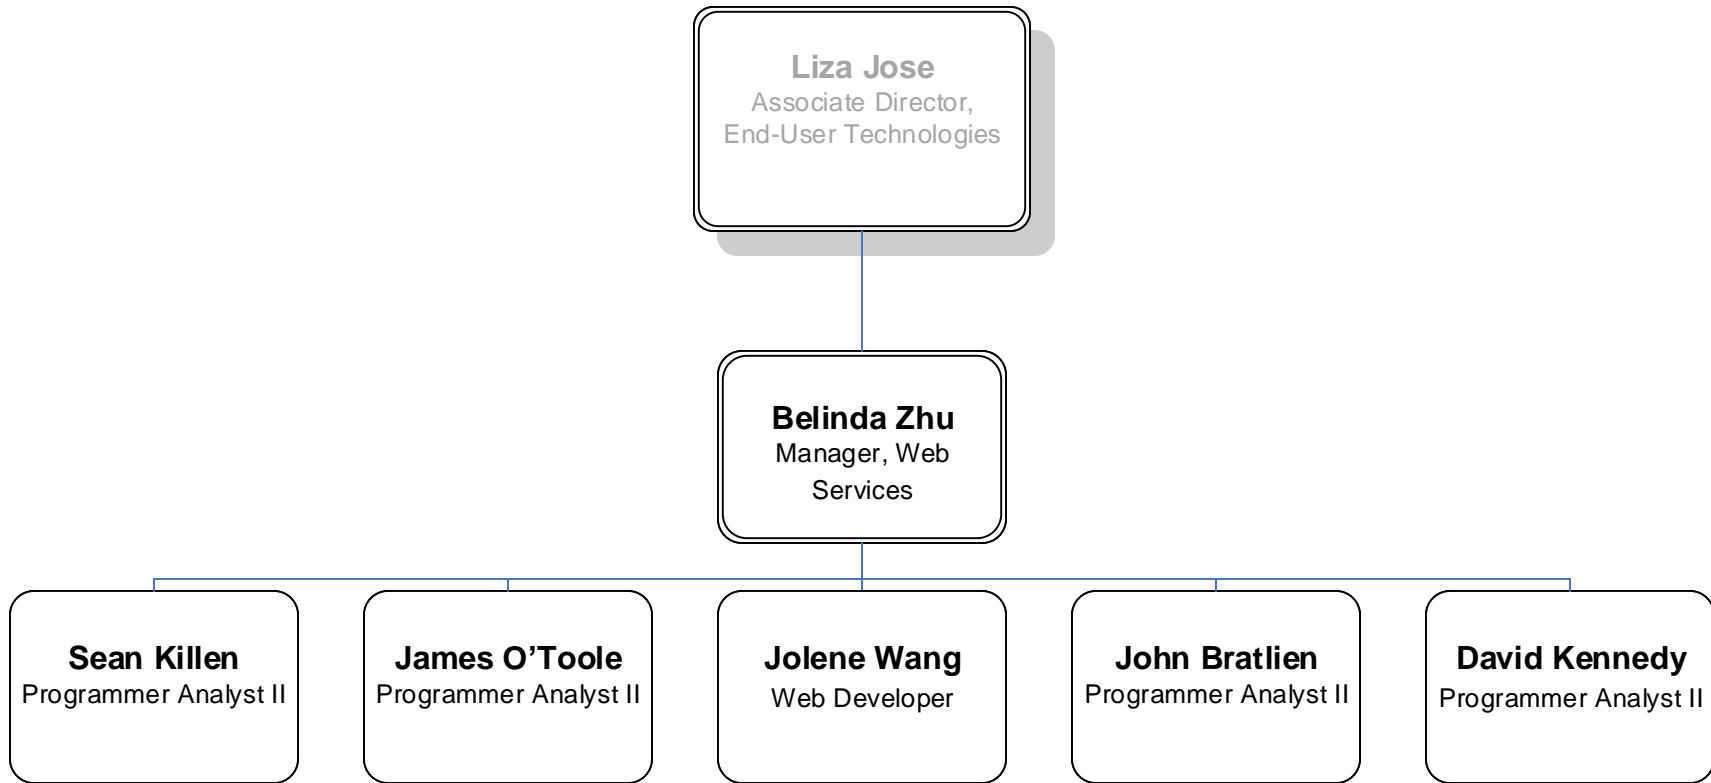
Liza Jose
Associate Director, End-User Technologies

Belinda Zhu
Manager, Web Services

Sean Killen
Programmer Analyst II

James O’Toole
Programmer Analyst II

Jolene Wang
Web Developer

John Bratlien
Programmer Analyst II

David Kennedy
Programmer Analyst II